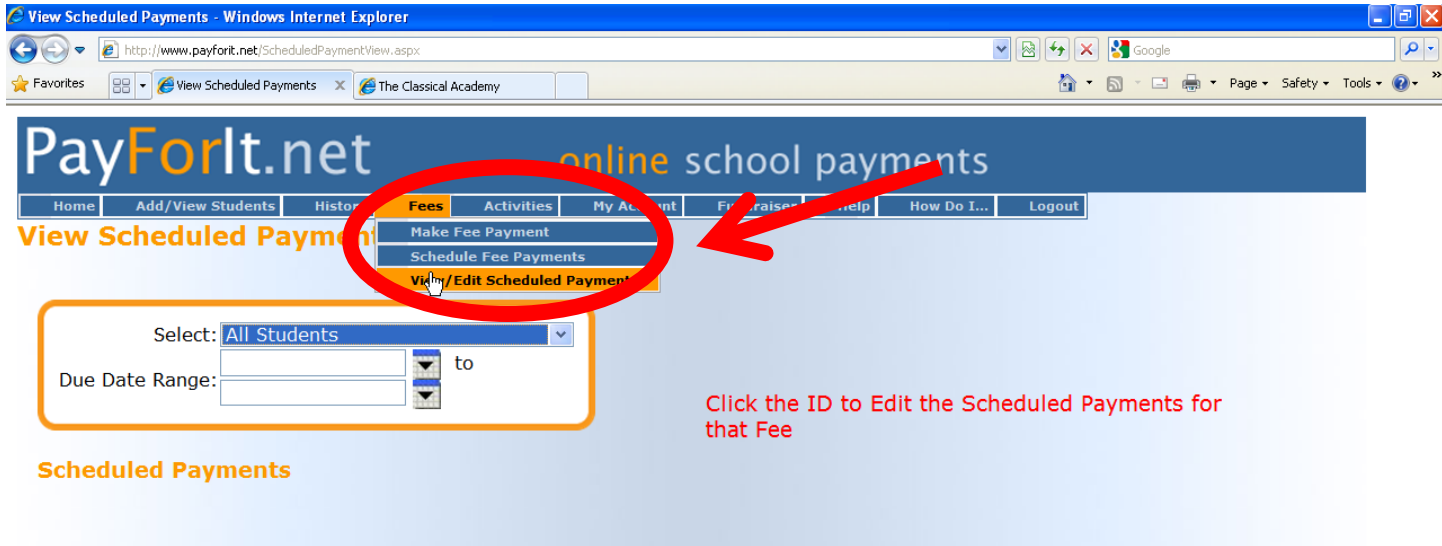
View Scheduled Payments - Windows Internet Explorer

http://www.payforit.net/ScheduledPaymentView.aspx

Google

Favorites

View Scheduled Payments

The Classical Academy

Page ▾ Safety ▾ Tools ▾

PayForIt.net online school payments

Home | Add/View Students | Histor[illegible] | Fees | Activities | My Ac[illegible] | Fu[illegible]raiser | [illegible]elp | How Do I... | Logout

View Scheduled Paymen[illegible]

Make Fee Payment

Schedule Fee Payments

Vi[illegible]/Edit Scheduled Paymen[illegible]

Select: All Students

Due Date Range: to

Click the ID to Edit the Scheduled Payments for that Fee

Scheduled Payments